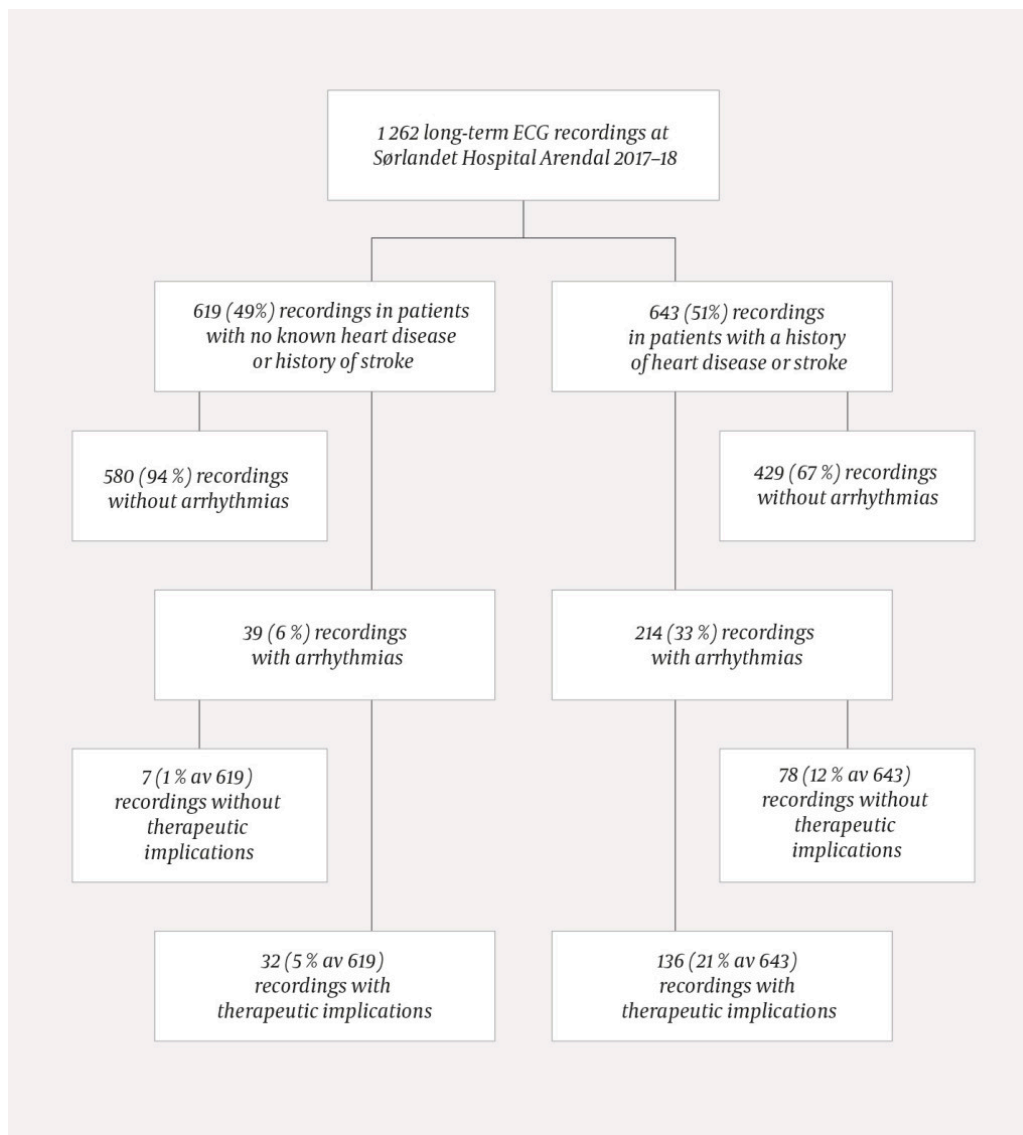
1 262 long-term ECG recordings at Sørlandet Hospital Arendal 2017–18

619 (49%) recordings in patients with no known heart disease or history of stroke

643 (51%) recordings in patients with a history of heart disease or stroke

580 (94 %) recordings without arrhythmias

429 (67 %) recordings without arrhythmias

39 (6 %) recordings with arrhythmias

214 (33 %) recordings with arrhythmias

7 (1 % av 619) recordings without therapeutic implications

78 (12 % av 643) recordings without therapeutic implications

32 (5 % av 619) recordings with therapeutic implications

136 (21 % av 643) recordings with therapeutic implications